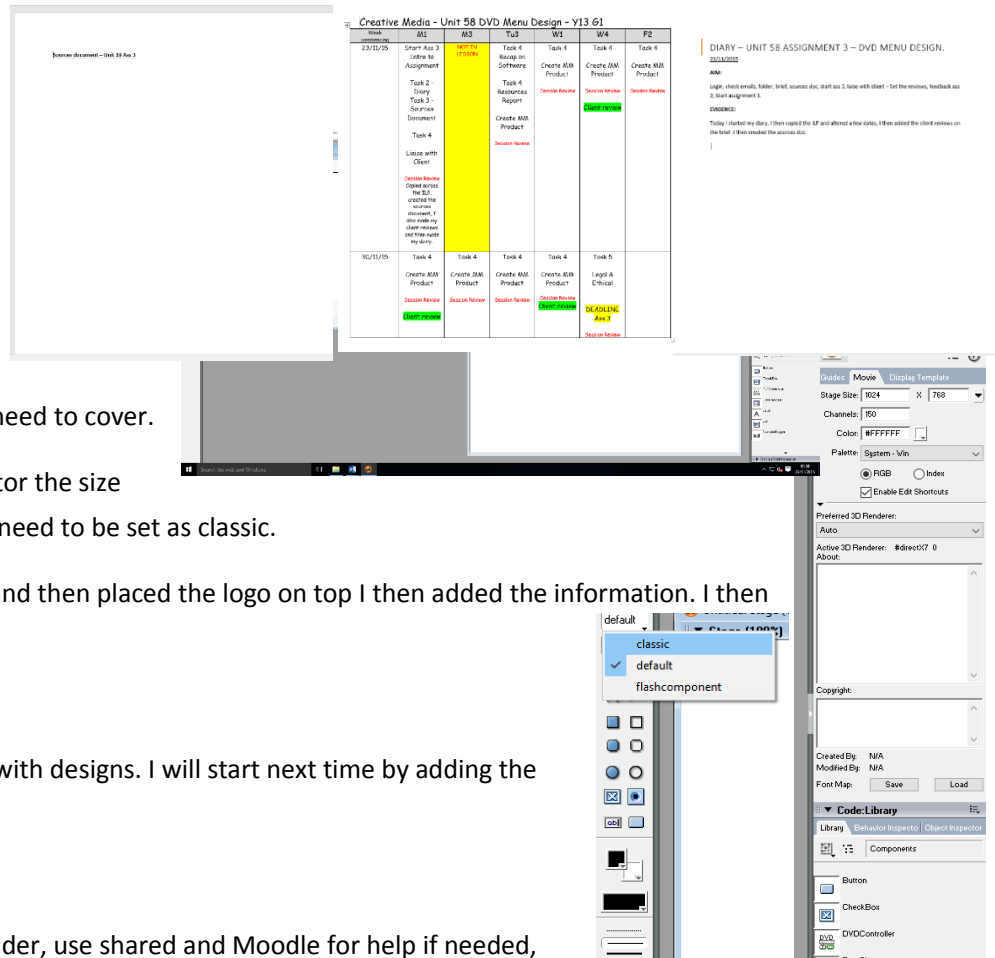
Sources document – Unit 58 Ass 3

Creative Media – Unit 58 DVD Menu Design – Y13 G1

| Week commencing | M1 | M3 | Tu3 | W1 | W4 | F2 |
|---|---|---|---|---|---|---|
| 23/11/15 | Start Ass 3 Intro to Assignment Task 2 Diary Task 3 – Sources Document Task 4 Liaise with Client Session Review Copied across the ILP, created the sources document, I also made my client reviews and then made my diary. | NOT IN LESSON | Task 4 Recap on Software Task 4 Resources Report Create MM Product Session Review | Task 4 Create MM Product Session Review | Task 4 Create MM Product Session Review Client review | Task 4 Create MM Product Session Review |
| 30/11/15 | Task 4 Create MM Product Session Review Client review | Task 4 Create MM Product Session Review | Task 4 Create MM Product Session Review | Task 4 Create MM Product Session Review Client review | Task 5 Legal & Ethical DEADLINE Ass 3 Session Review | |

DIARY – UNIT 58 ASSIGNMENT 3 – DVD MENU DESIGN.
23/11/2015

AIM:

Login, check emails, folder, brief, sources doc, start ass 3, liaise with client – Set the reviews, feedback ass 2, Start assignment 3.

EVIDENCE:

Today I started my diary, I then copied the ILP and entered a few dates, I then added the client reviews on the brief. I then created the sources doc.

need to cover.

tor the size

need to be set as classic.

nd then placed the logo on top I then added the information. I then

with designs. I will start next time by adding the

der, use shared and Moodle for help if needed,

Guides Movie Display Template
Stage Size: 1024 X 768
Channels: 150
Color: #FFFFFF
Palette: System - Win
RGB Index
Enable Edit Shortcuts
Preferred 3D Renderer:
Auto
Active 3D Renderer: #directX7_0
About:
Copyright:
Created By: N/A
Modified By: N/A
Font Map: Save Load
Code:Library
Library Behavior Inspecto Object Inspector
Components
Button
CheckBox
DVDController

default
classic
default
flashcomponent

Search the web and Windows